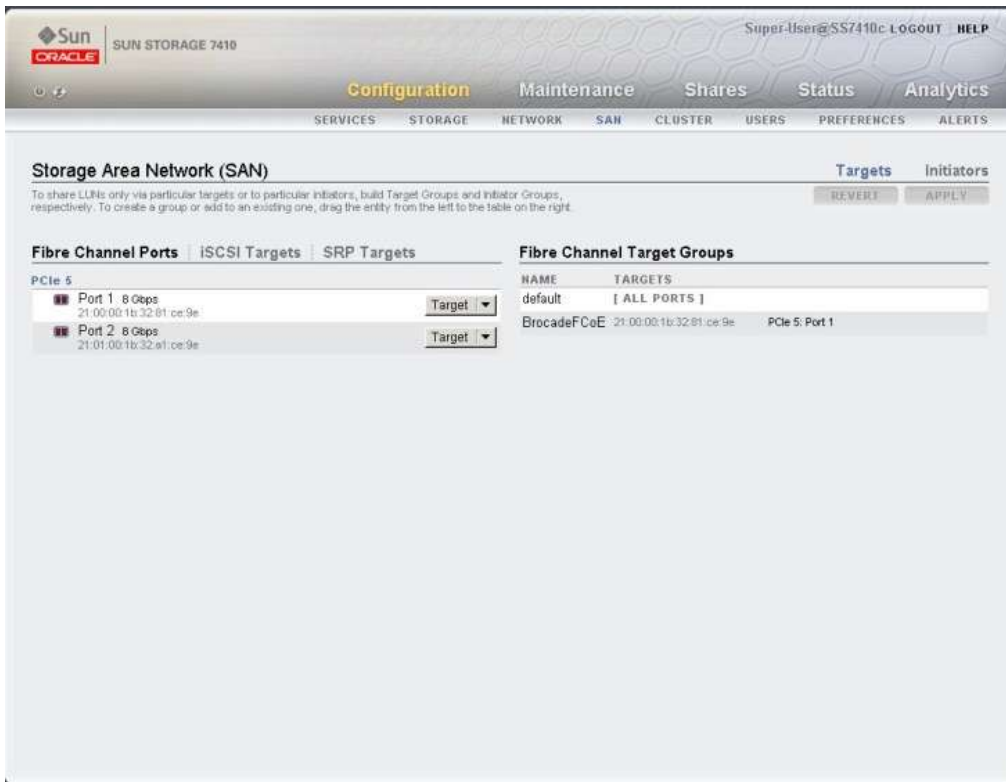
Sun ORACLE SUN STORAGE 7410

Super-User@SS7410c LOGOUT HELP

Configuration Maintenance Shares Status Analytics

SERVICES STORAGE NETWORK SAN CLUSTER USERS PREFERENCES ALERTS

Storage Area Network (SAN)

Targets Initiators

To share LUNs only via particular targets or to particular initiators, build Target Groups and Initiator Groups, respectively. To create a group or add to an existing one, drag the entity from the left to the table on the right.

REVERT APPLY

Fibre Channel Ports | iSCSI Targets | SRP Targets

PCIe 5

Port 1 8 Gbps
21:00:00:1b:32:81:ce:9e
Target

Port 2 8 Gbps
21:01:00:1b:32:a1:ce:9e
Target

Fibre Channel Target Groups

| NAME | TARGETS | |
|---|---|---|
| default | [ ALL PORTS ] | |
| BrocadeFCoE | 21:00:00:1b:32:81:ce:9e | PCIe 5: Port 1 |